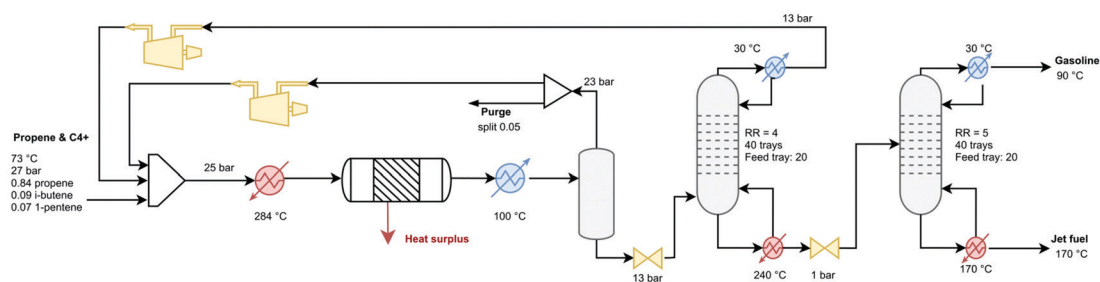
13 bar

23 bar

Purge
split 0.05

Propene & C4+

73 °C
27 bar
0.84 propene
0.09 i-butene
0.07 1-pentene

25 bar

284 °C

Heat surplus

100 °C

13 bar

30 °C

RR = 4
40 trays
Feed tray: 20

240 °C

1 bar

30 °C

Gasoline
90 °C

RR = 5
40 trays
Feed tray: 20

170 °C

Jet fuel
170 °C